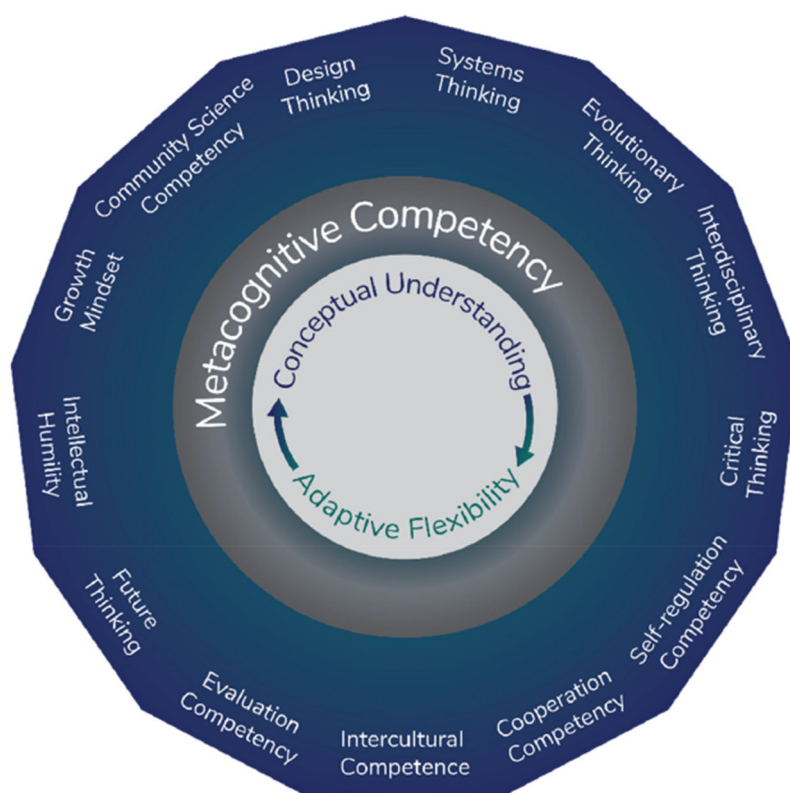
Design Thinking

Systems Thinking

Evolutionary Thinking

Interdisciplinary Thinking

Critical Thinking

Self-regulation Competency

Cooperation Competency

Intercultural Competence

Evaluation Competency

Future Thinking

Intellectual Humility

Growth Mindset

Community Science Competency

Metacognitive Competency

Conceptual Understanding

Adaptive Flexibility